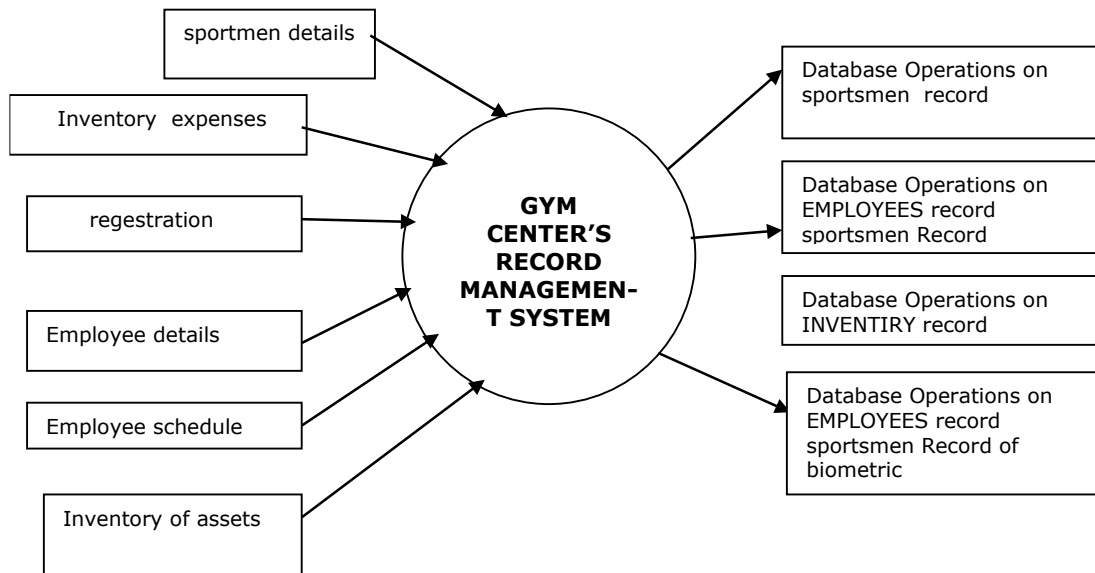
sportmen details

Inventory expenses

regestration

Employee details

Employee schedule

Inventory of assets

GYM CENTER'S RECORD MANAGEMEN-T SYSTEM

Database Operations on sportsmen record

Database Operations on EMPLOYEES record sportsmen Record

Database Operations on INVENTIRY record

Database Operations on EMPLOYEES record sportsmen Record of biometric